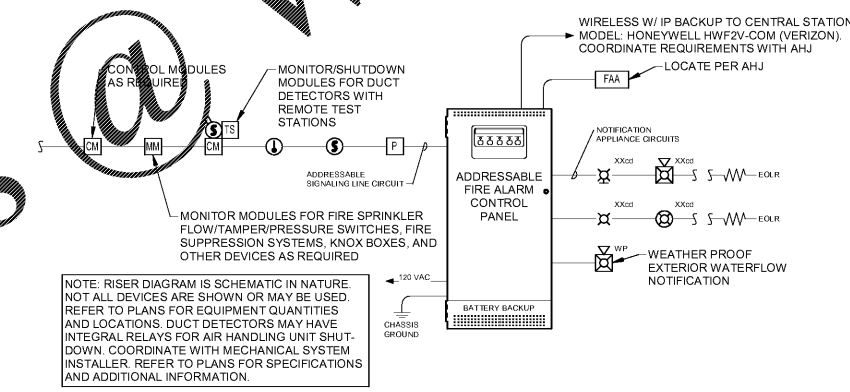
WIRELESS W/ IP BACKUP TO CENTRAL STATION
MODEL: HONEYWELL HWF2V-COM (VERIZON).
COORDINATE REQUIREMENTS WITH AHJ

FAA

LOCATE PER AHJ

CONTROL MODULES AS REQUIRED

MONITOR/SHUTDOWN MODULES FOR DUCT DETECTORS WITH REMOTE TEST STATIONS

CM

MM

CM

TS

S

S

P

ADDRESSABLE SIGNALING LINE CIRCUIT

NOTIFICATION APPLIANCE CIRCUITS

ADDRESSABLE FIRE ALARM CONTROL PANEL

XXcd

XXcd

EOLR

XXcd

XXcd

EOLR

MONITOR MODULES FOR FIRE SPRINKLER FLOW/TAMPER/PRESSURE SWITCHES, FIRE SUPPRESSION SYSTEMS, KNOX BOXES, AND OTHER DEVICES AS REQUIRED

WP

WEATHER PROOF EXTERIOR WATERFLOW NOTIFICATION

120 VAC

NOTE: RISER DIAGRAM IS SCHEMATIC IN NATURE. NOT ALL DEVICES ARE SHOWN OR MAY BE USED. REFER TO PLANS FOR EQUIPMENT QUANTITIES AND LOCATIONS. DUCT DETECTORS MAY HAVE INTEGRAL RELAYS FOR AIR HANDLING UNIT SHUTDOWN. COORDINATE WITH MECHANICAL SYSTEM INSTALLER. REFER TO PLANS FOR SPECIFICATIONS AND ADDITIONAL INFORMATION.

CHASSIS GROUND

BATTERY BACKUP